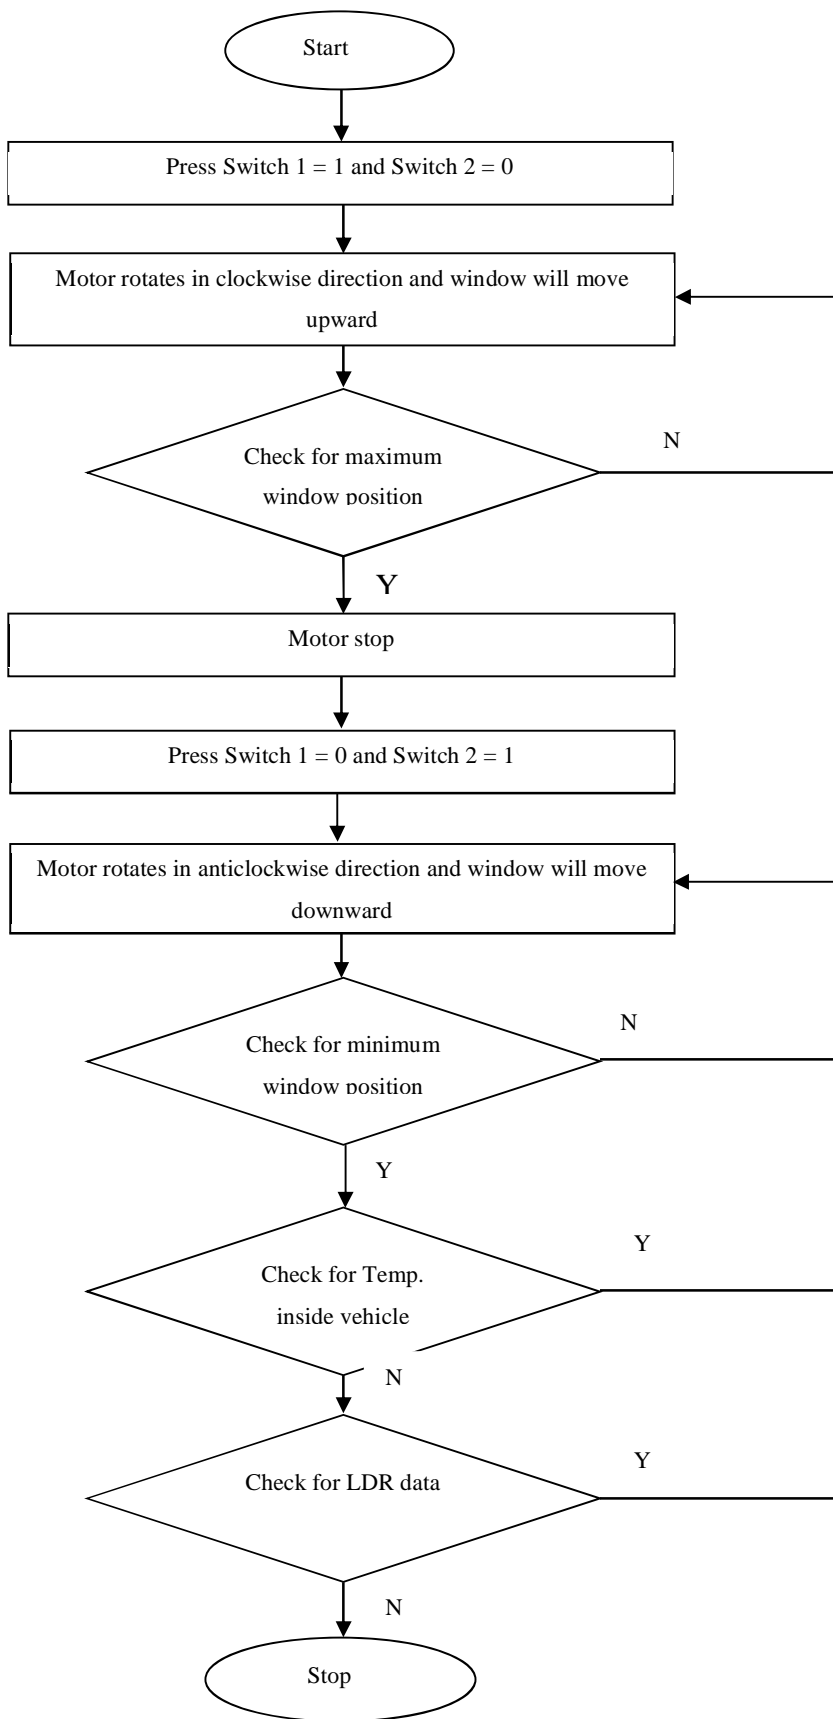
Start

Press Switch 1 = 1 and Switch 2 = 0

Motor rotates in clockwise direction and window will move upward

Check for maximum window position

N

Y

Motor stop

Press Switch 1 = 0 and Switch 2 = 1

Motor rotates in anticlockwise direction and window will move downward

Check for minimum window position

N

Y

Check for Temp. inside vehicle

Y

N

Check for LDR data

Y

N

Stop